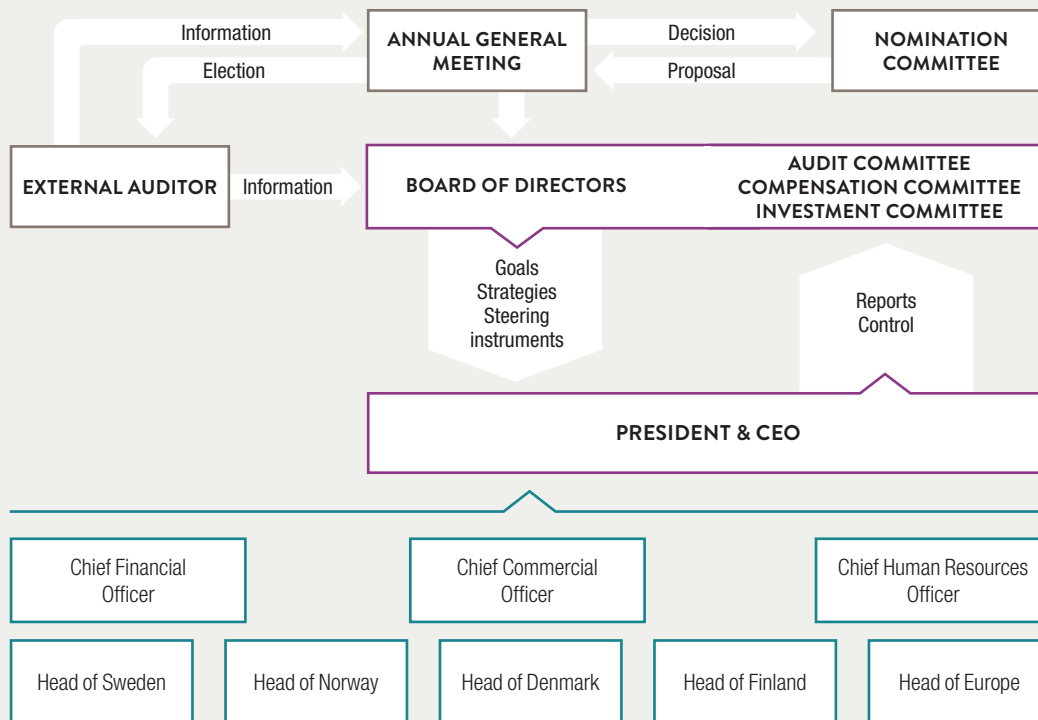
Information

ANNUAL GENERAL MEETING

Decision

NOMINATION COMMITTEE

Election

Proposal

EXTERNAL AUDITOR

Information

BOARD OF DIRECTORS

AUDIT COMMITTEE
COMPENSATION COMMITTEE
INVESTMENT COMMITTEE

Goals
Strategies
Steering instruments

Reports
Control

PRESIDENT & CEO

Chief Financial Officer

Chief Commercial Officer

Chief Human Resources Officer

Head of Sweden

Head of Norway

Head of Denmark

Head of Finland

Head of Europe